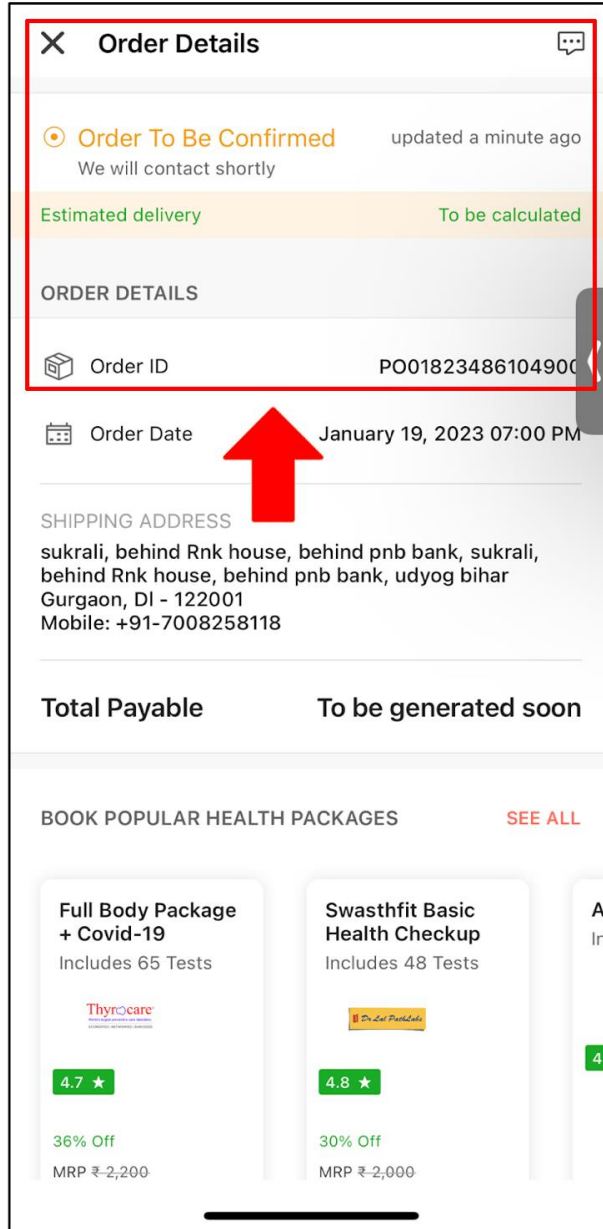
Order Details

Order To Be Confirmed
updated a minute ago
We will contact shortly

Estimated delivery
To be calculated

ORDER DETAILS

Order ID
PO0182348610490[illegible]

Order Date
January 19, 2023 07:00 PM

SHIPPING ADDRESS
sukrali, behind Rnk house, behind pnb bank, sukrali, behind Rnk house, behind pnb bank, udyog bihar
Gurgaon, Dl - 122001
Mobile: +91-7008258118

Total Payable
To be generated soon

BOOK POPULAR HEALTH PACKAGES
SEE ALL

Full Body Package + Covid-19
Includes 65 Tests
Thyrocare
4.7 ★
36% Off
MRP ₹ 2,200

Swasthfit Basic Health Checkup
Includes 48 Tests
Dr Lal PathLabs
4.8 ★
30% Off
MRP ₹ 2,000

A
In
4